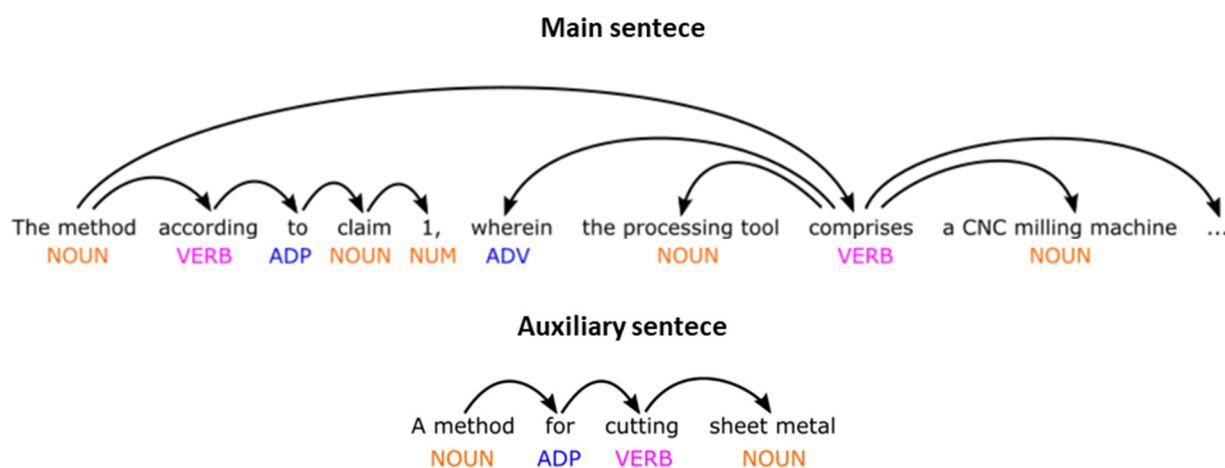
Main sentece

The method according to claim 1, wherein the processing tool comprises a CNC milling machine ...
NOUN VERB ADP NOUN NUM ADV NOUN VERB NOUN

Auxiliary sentece

A method for cutting sheet metal
NOUN ADP VERB NOUN